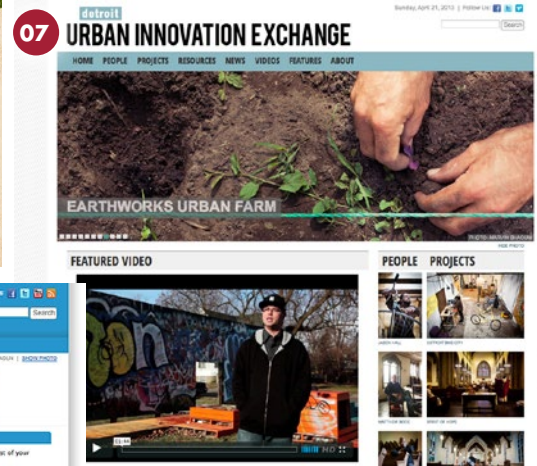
07

detroit

URBAN INNOVATION EXCHANGE

Sunday, April 21, 2013 | Follow Us:

Search

HOME PEOPLE PROJECTS RESOURCES NEWS VIDEOS FEATURES ABOUT

EARTHWORKS URBAN FARM

PHOTO: MARVIN SHAOUNI

FEATURED VIDEO

PEOPLE PROJECTS

JASON HALL

DETROIT BIKE CITY

MATTHEW BIRD

SPIRIT OF HOPE

Search

SHOW PHOTO

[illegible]t of your